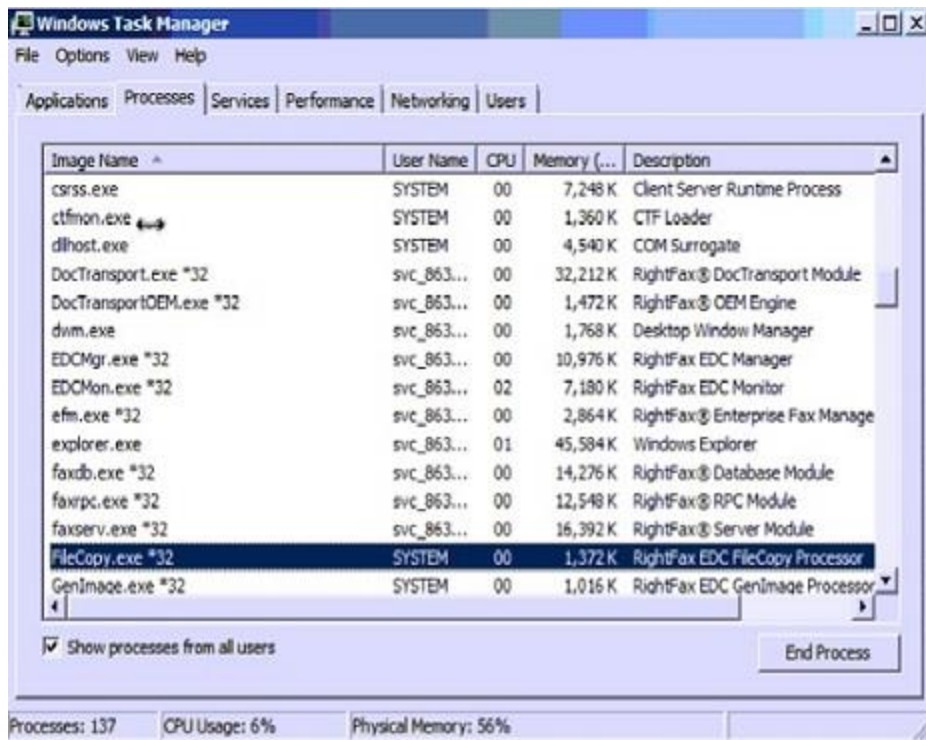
Windows Task Manager

File Options View Help

Applications | Processes | Services | Performance | Networking | Users

| Image Name | User Name | CPU | Memory (... | Description |
|---|---|---|---|---|
| csrss.exe | SYSTEM | 00 | 7,248 K | Client Server Runtime Process |
| ctfmon.exe | SYSTEM | 00 | 1,360 K | CTF Loader |
| dllhost.exe | SYSTEM | 00 | 4,540 K | COM Surrogate |
| DocTransport.exe *32 | svc_863... | 00 | 32,212 K | RightFax® DocTransport Module |
| DocTransportOEM.exe *32 | svc_863... | 00 | 1,472 K | RightFax® OEM Engine |
| dwm.exe | svc_863... | 00 | 1,768 K | Desktop Window Manager |
| EDCMgr.exe *32 | svc_863... | 00 | 10,976 K | RightFax EDC Manager |
| EDCMon.exe *32 | svc_863... | 02 | 7,180 K | RightFax EDC Monitor |
| efm.exe *32 | svc_863... | 00 | 2,864 K | RightFax® Enterprise Fax Manage |
| explorer.exe | svc_863... | 01 | 45,584 K | Windows Explorer |
| faxdb.exe *32 | svc_863... | 00 | 14,276 K | RightFax® Database Module |
| faxrpc.exe *32 | svc_863... | 00 | 12,548 K | RightFax® RPC Module |
| faxserv.exe *32 | svc_863... | 00 | 16,392 K | RightFax® Server Module |
| FileCopy.exe *32 | SYSTEM | 00 | 1,372 K | RightFax EDC FileCopy Processor |
| GenImage.exe *32 | SYSTEM | 00 | 1,016 K | RightFax EDC GenImage Processor |

Show processes from all users

End Process

Processes: 137 CPU Usage: 6% Physical Memory: 56%